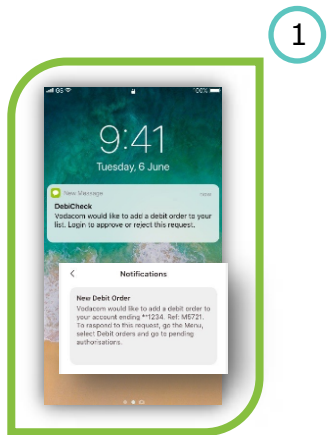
1

9:41
Tuesday, 6 June

New Message
now

DebiCheck
Vodacom would like to add a debit order to your list. Login to approve or reject this request.

<
Notifications

New Debit Order
Vodacom would like to add a debit order to your account ending **1234. Ref: M5721. To respond to this request, go the Menu, select Debit orders and go to pending authorisations.